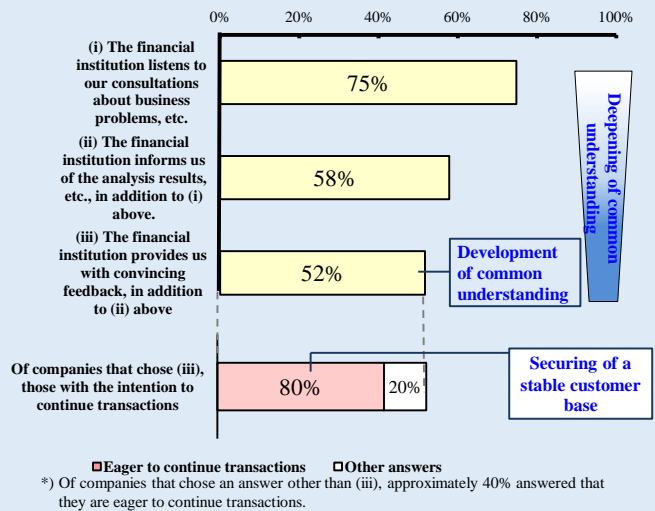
0% 20% 40% 60% 80% 100%

(i) The financial institution listens to our consultations about business problems, etc.

75%

(ii) The financial institution informs us of the analysis results, etc., in addition to (i) above.

58%

(iii) The financial institution provides us with convincing feedback, in addition to (ii) above

52%

Development of common understanding

Deepening of common understanding

Of companies that chose (iii), those with the intention to continue transactions

80%

20%

Securing of a stable customer base

Eager to continue transactions Other answers

*) Of companies that chose an answer other than (iii), approximately 40% answered that they are eager to continue transactions.